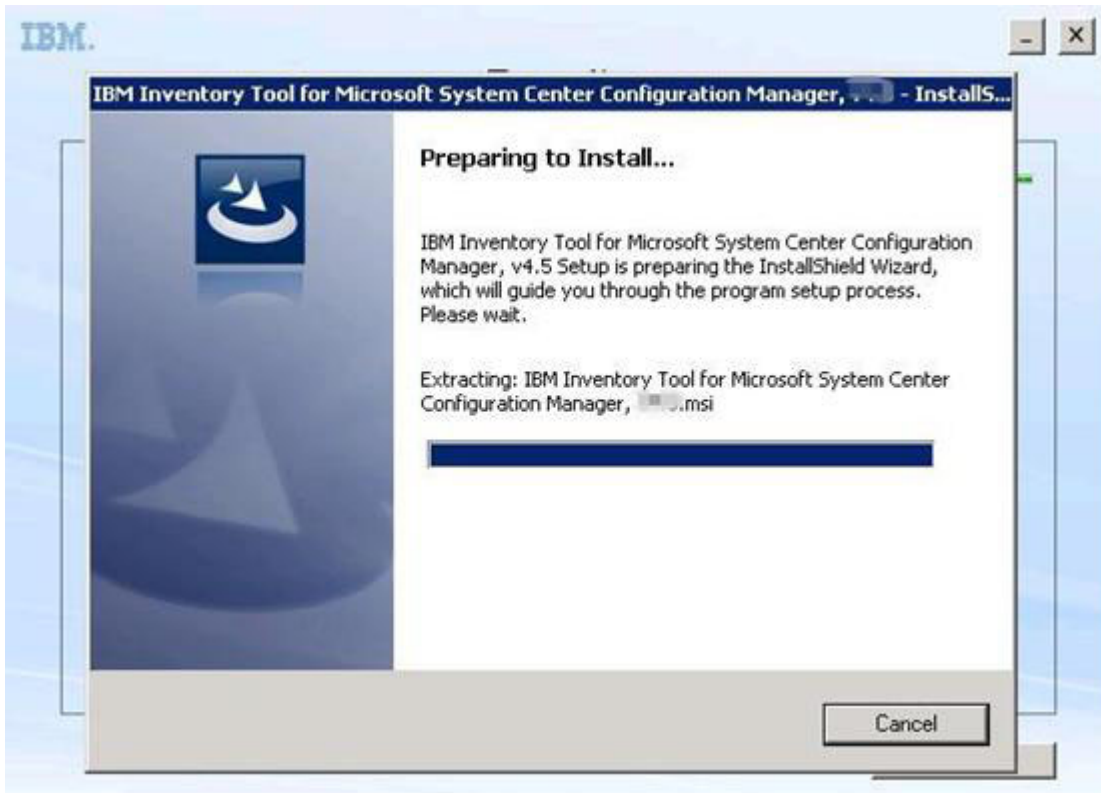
IBM.

_ ×

IBM Inventory Tool for Microsoft System Center Configuration Manager, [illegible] - InstallS...

Preparing to Install...

IBM Inventory Tool for Microsoft System Center Configuration Manager, v4.5 Setup is preparing the InstallShield Wizard, which will guide you through the program setup process. Please wait.

Extracting: IBM Inventory Tool for Microsoft System Center Configuration Manager, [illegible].msi

Cancel